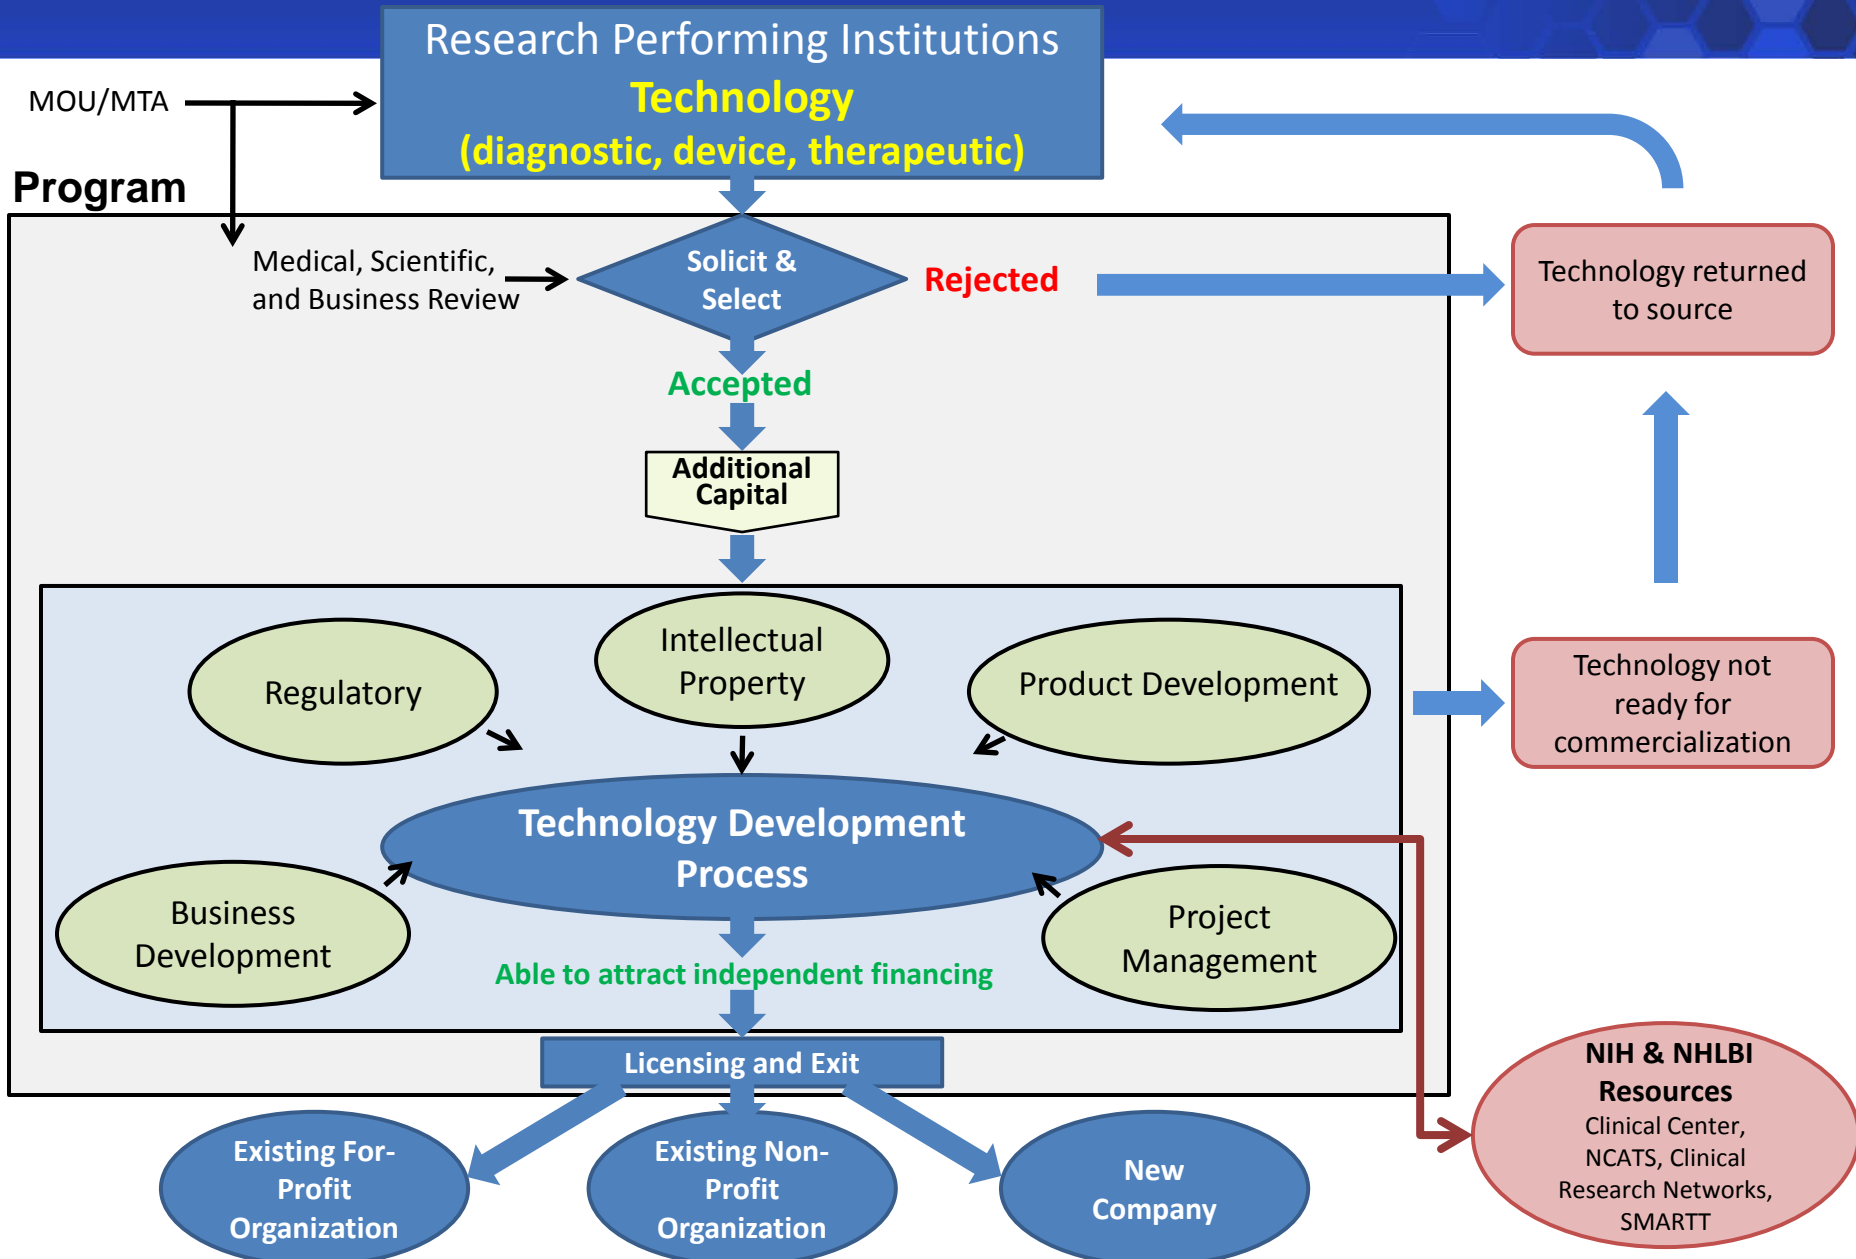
Research Performing Institutions
Technology
(diagnostic, device, therapeutic)

MOU/MTA

Program

Medical, Scientific, and Business Review

Solicit & Select

Rejected

Technology returned to source

Accepted

Additional Capital

Regulatory

Intellectual Property

Product Development

Technology not ready for commercialization

Technology Development Process

Business Development

Project Management

Able to attract independent financing

Licensing and Exit

NIH & NHLBI Resources
Clinical Center, NCATS, Clinical Research Networks, SMARTT

Existing For-Profit Organization

Existing Non-Profit Organization

New Company